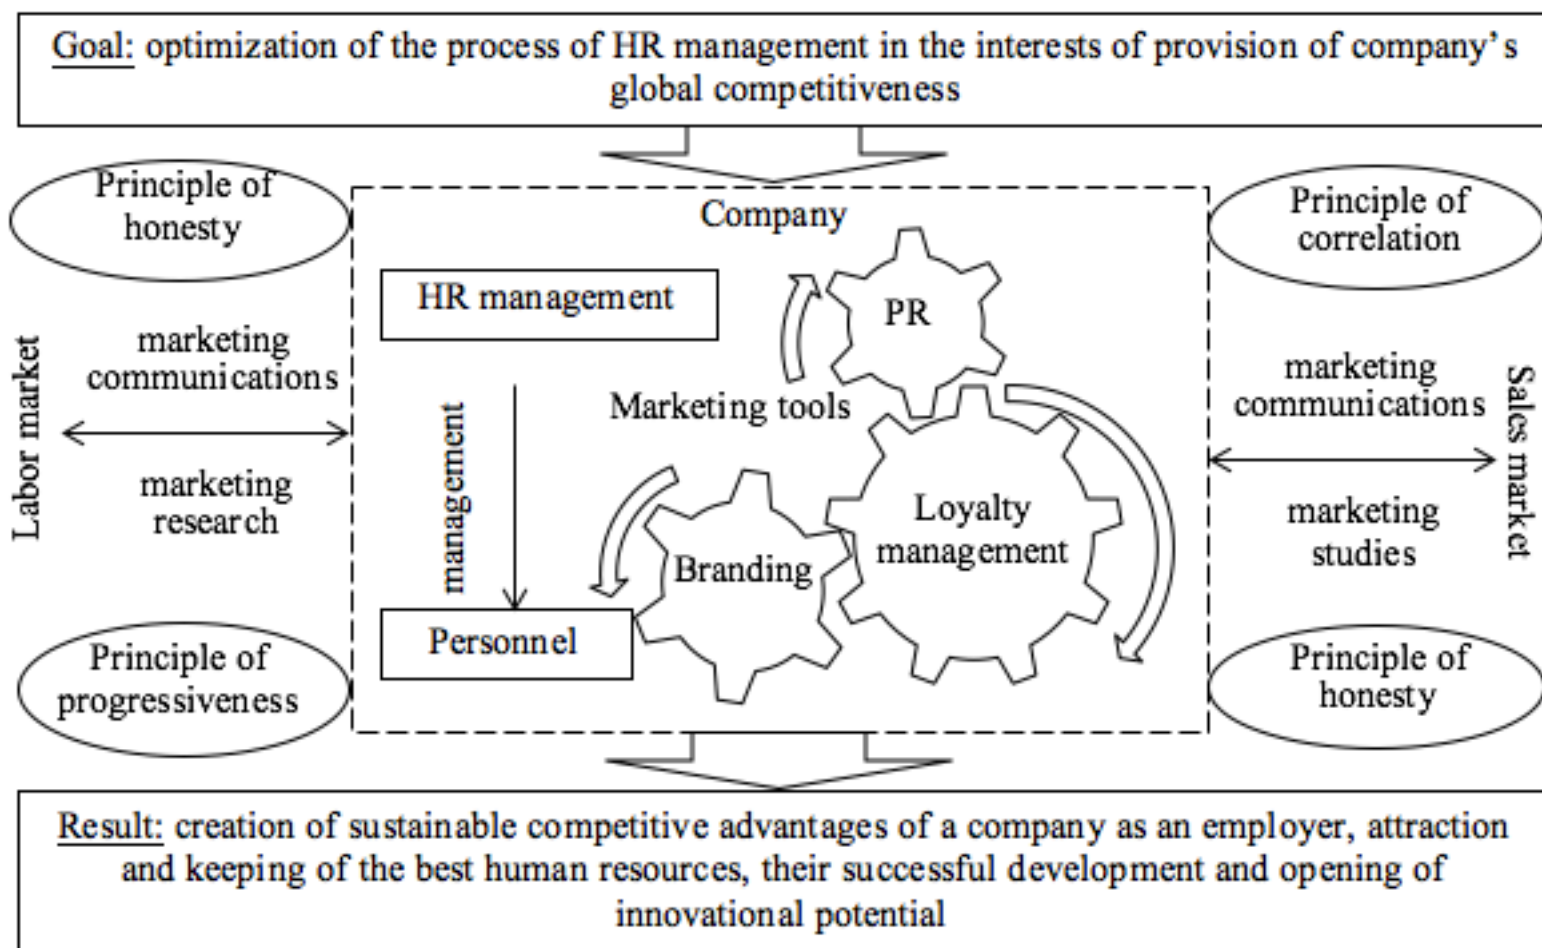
Goal: optimization of the process of HR management in the interests of provision of company's global competitiveness

Principle of honesty

Company

Principle of correlation

HR management

PR

Labor market

marketing communications

marketing research

management

Marketing tools

marketing communications

marketing studies

Sales market

Branding

Loyalty management

Personnel

Principle of progressiveness

Principle of honesty

Result: creation of sustainable competitive advantages of a company as an employer, attraction and keeping of the best human resources, their successful development and opening of innovational potential